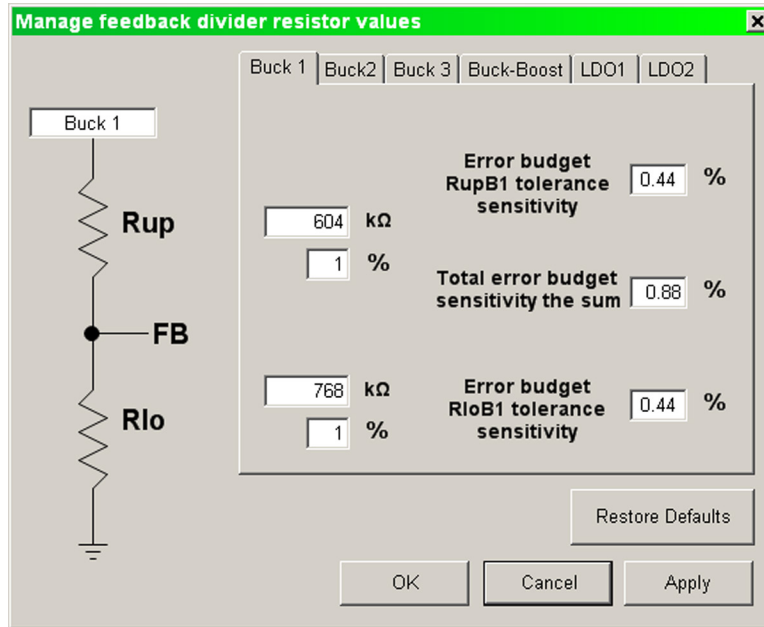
Manage feedback divider resistor values

×

Buck 1 | Buck2 | Buck 3 | Buck-Boost | LDO1 | LDO2

Buck 1

Rup

FB

Rlo

604 kΩ

1 %

768 kΩ

1 %

Error budget RupB1 tolerance sensitivity 0.44 %

Total error budget sensitivity the sum 0.88 %

Error budget RloB1 tolerance sensitivity 0.44 %

Restore Defaults

OK

Cancel

Apply